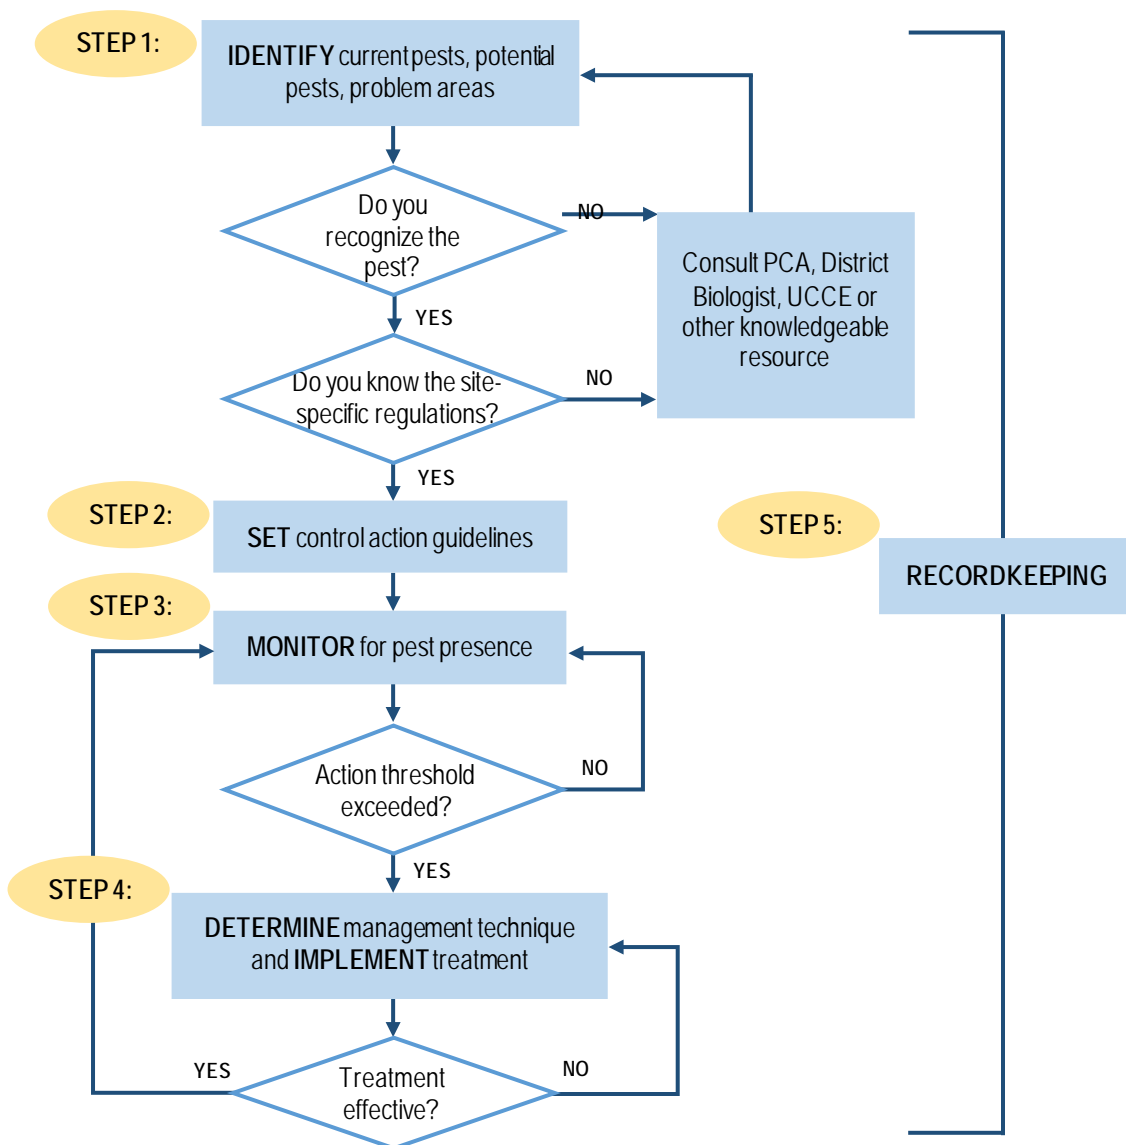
STEP 1:

IDENTIFY current pests, potential pests, problem areas

Do you recognize the pest?

NO

Consult PCA, District Biologist, UCCE or other knowledgeable resource

YES

Do you know the site-specific regulations?

NO

YES

STEP 2:

SET control action guidelines

STEP 5:

RECORDKEEPING

STEP 3:

MONITOR for pest presence

Action threshold exceeded?

NO

YES

STEP 4:

DETERMINE management technique and IMPLEMENT treatment

YES

Treatment effective?

NO